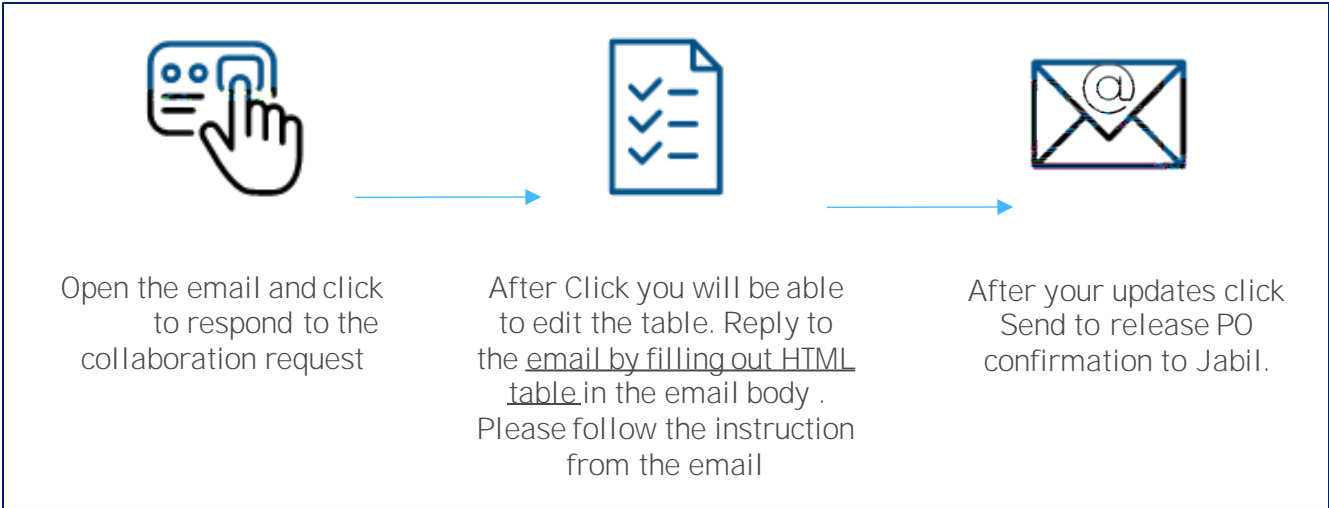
@

Open the email and click to respond to the collaboration request

After Click you will be able to edit the table. Reply to the email by filling out HTML table in the email body . Please follow the instruction from the email

After your updates click Send to release PO confirmation to Jabil.